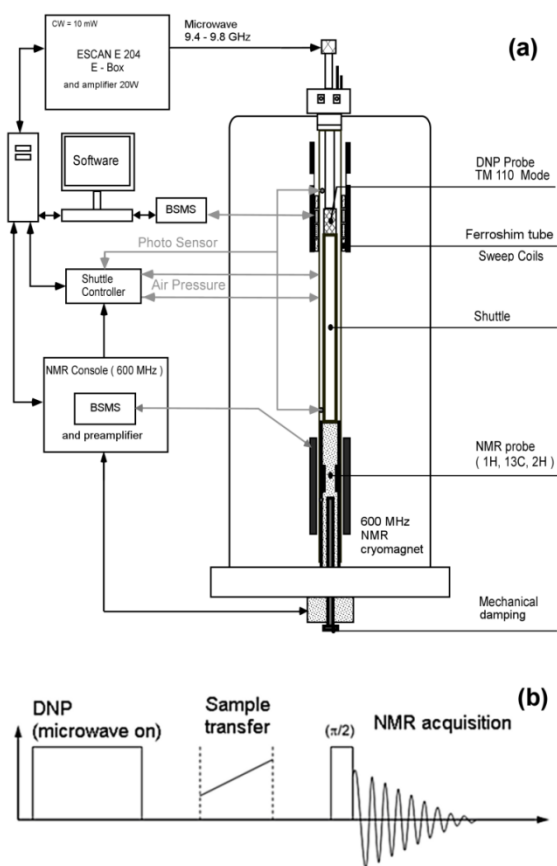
CW = 10 mW

ESCAN E 204
E - Box
and amplifier 20W

Microwave
9.4 - 9.8 GHz

(a)

Software

BSMS

DNP Probe
TM 110 Mode

Photo Sensor

Ferroshim tube

Sweep Coils

Shuttle
Controller

Air Pressure

Shuttle

NMR Console ( 600 MHz )

BSMS

and preamplifier

NMR probe
( 1H, 13C, 2H )

600 MHz
NMR
cryomagnet

Mechanical
damping

(b)

DNP
(microwave on)

Sample
transfer

($\pi$/2)

NMR acquisition